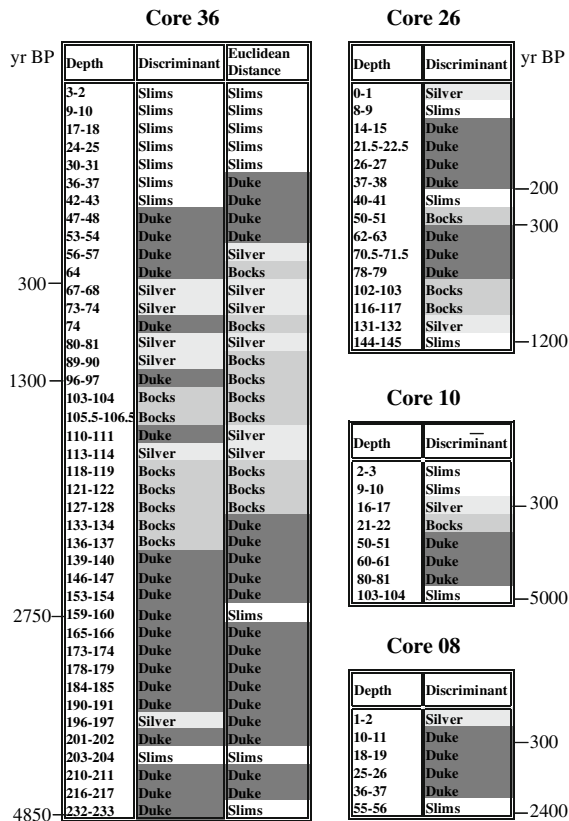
**Core 36**

yr BP

| Depth | Discriminant | Euclidean Distance |
|---|---|---|
| 3-2 | Slims | Slims |
| 9-10 | Slims | Slims |
| 17-18 | Slims | Slims |
| 24-25 | Slims | Slims |
| 30-31 | Slims | Slims |
| 36-37 | Slims | Duke |
| 42-43 | Slims | Duke |
| 47-48 | Duke | Duke |
| 53-54 | Duke | Duke |
| 56-57 | Duke | Silver |
| 64 | Duke | Bocks |
| 67-68 | Silver | Silver |
| 73-74 | Silver | Silver |
| 74 | Duke | Bocks |
| 80-81 | Silver | Silver |
| 89-90 | Silver | Bocks |
| 96-97 | Duke | Bocks |
| 103-104 | Bocks | Bocks |
| 105.5-106.5 | Bocks | Bocks |
| 110-111 | Duke | Silver |
| 113-114 | Silver | Silver |
| 118-119 | Bocks | Bocks |
| 121-122 | Bocks | Bocks |
| 127-128 | Bocks | Bocks |
| 133-134 | Bocks | Duke |
| 136-137 | Bocks | Duke |
| 139-140 | Duke | Duke |
| 146-147 | Duke | Duke |
| 153-154 | Duke | Duke |
| 159-160 | Duke | Slims |
| 165-166 | Duke | Duke |
| 173-174 | Duke | Duke |
| 178-179 | Duke | Duke |
| 184-185 | Duke | Duke |
| 190-191 | Duke | Duke |
| 196-197 | Silver | Duke |
| 201-202 | Duke | Duke |
| 203-204 | Slims | Slims |
| 210-211 | Duke | Duke |
| 216-217 | Duke | Duke |
| 232-233 | Duke | Slims |

300
1300
2750
4850

**Core 26**

| Depth | Discriminant |
|---|---|
| 0-1 | Silver |
| 8-9 | Slims |
| 14-15 | Duke |
| 21.5-22.5 | Duke |
| 26-27 | Duke |
| 37-38 | Duke |
| 40-41 | Slims |
| 50-51 | Bocks |
| 62-63 | Duke |
| 70.5-71.5 | Duke |
| 78-79 | Duke |
| 102-103 | Bocks |
| 116-117 | Bocks |
| 131-132 | Silver |
| 144-145 | Slims |

yr BP
200
300
1200

**Core 10**

| Depth | Discriminant |
|---|---|
| 2-3 | Slims |
| 9-10 | Slims |
| 16-17 | Silver |
| 21-22 | Bocks |
| 50-51 | Duke |
| 60-61 | Duke |
| 80-81 | Duke |
| 103-104 | Slims |

300
5000

**Core 08**

| Depth | Discriminant |
|---|---|
| 1-2 | Silver |
| 10-11 | Duke |
| 18-19 | Duke |
| 25-26 | Duke |
| 36-37 | Duke |
| 55-56 | Slims |

300
2400